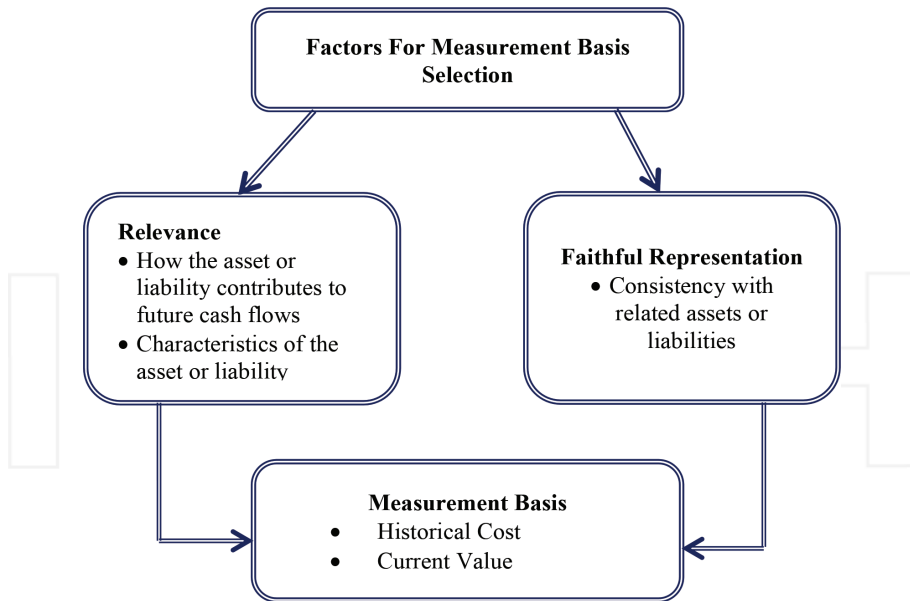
Factors For Measurement Basis Selection

Relevance
- How the asset or liability contributes to future cash flows
- Characteristics of the asset or liability

Faithful Representation
- Consistency with related assets or liabilities

Measurement Basis
- Historical Cost
- Current Value